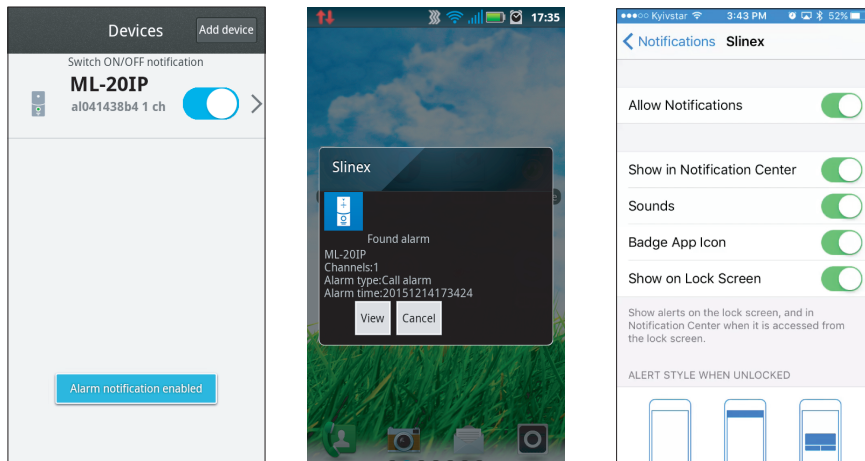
Devices

Add device

Switch ON/OFF notification

ML-20IP

al041438b4 1 ch

Alarm notification enabled

17:35

Slinex

Found alarm

ML-20IP
Channels:1
Alarm type:Call alarm
Alarm time:20151214173424

View

Cancel

Kyivstar

3:43 PM

52%

Notifications

Slinex

Allow Notifications

Show in Notification Center

Sounds

Badge App Icon

Show on Lock Screen

Show alerts on the lock screen, and in Notification Center when it is accessed from the lock screen.

ALERT STYLE WHEN UNLOCKED